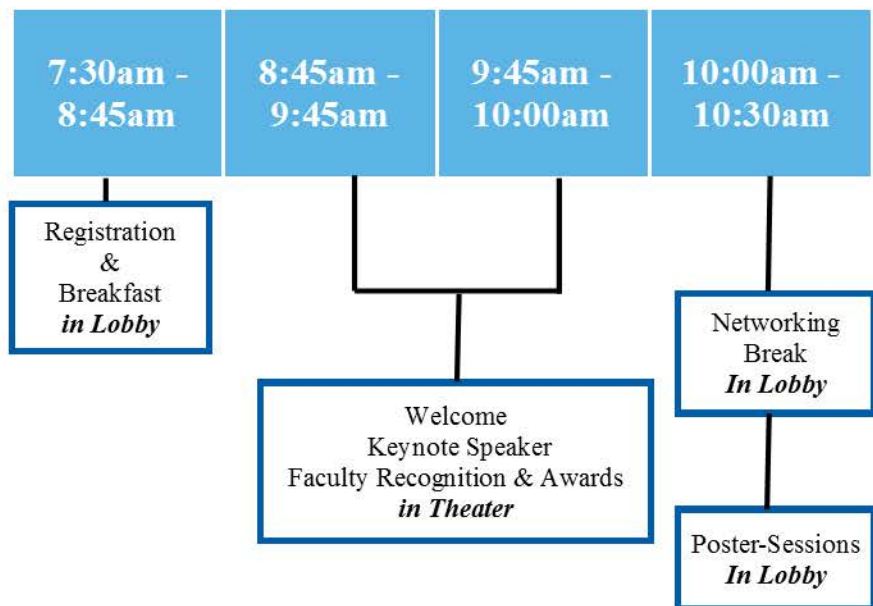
7:30am - 8:45am

8:45am - 9:45am

9:45am - 10:00am

10:00am - 10:30am

Registration
&
Breakfast
*in Lobby*

Welcome
Keynote Speaker
Faculty Recognition & Awards
*in Theater*

Networking
Break
*In Lobby*

Poster-Sessions
*In Lobby*